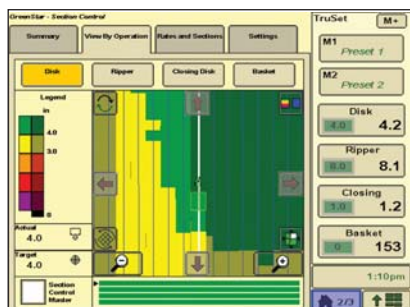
GreenStar - Section Control

Summary
View By Operation
Rates and Sections
Settings

Disk
Ripper
Closing Disk
Basket

Legend
in
4.0
3.0
0

Actual
4.0

Target
4.0

Section Control Master

TruSet
M+

M1
Preset 1

M2
Preset 2

Disk
4.0
4.2

Ripper
8.1

Closing
1.0
1.2

Basket
153

1:10pm

2/3